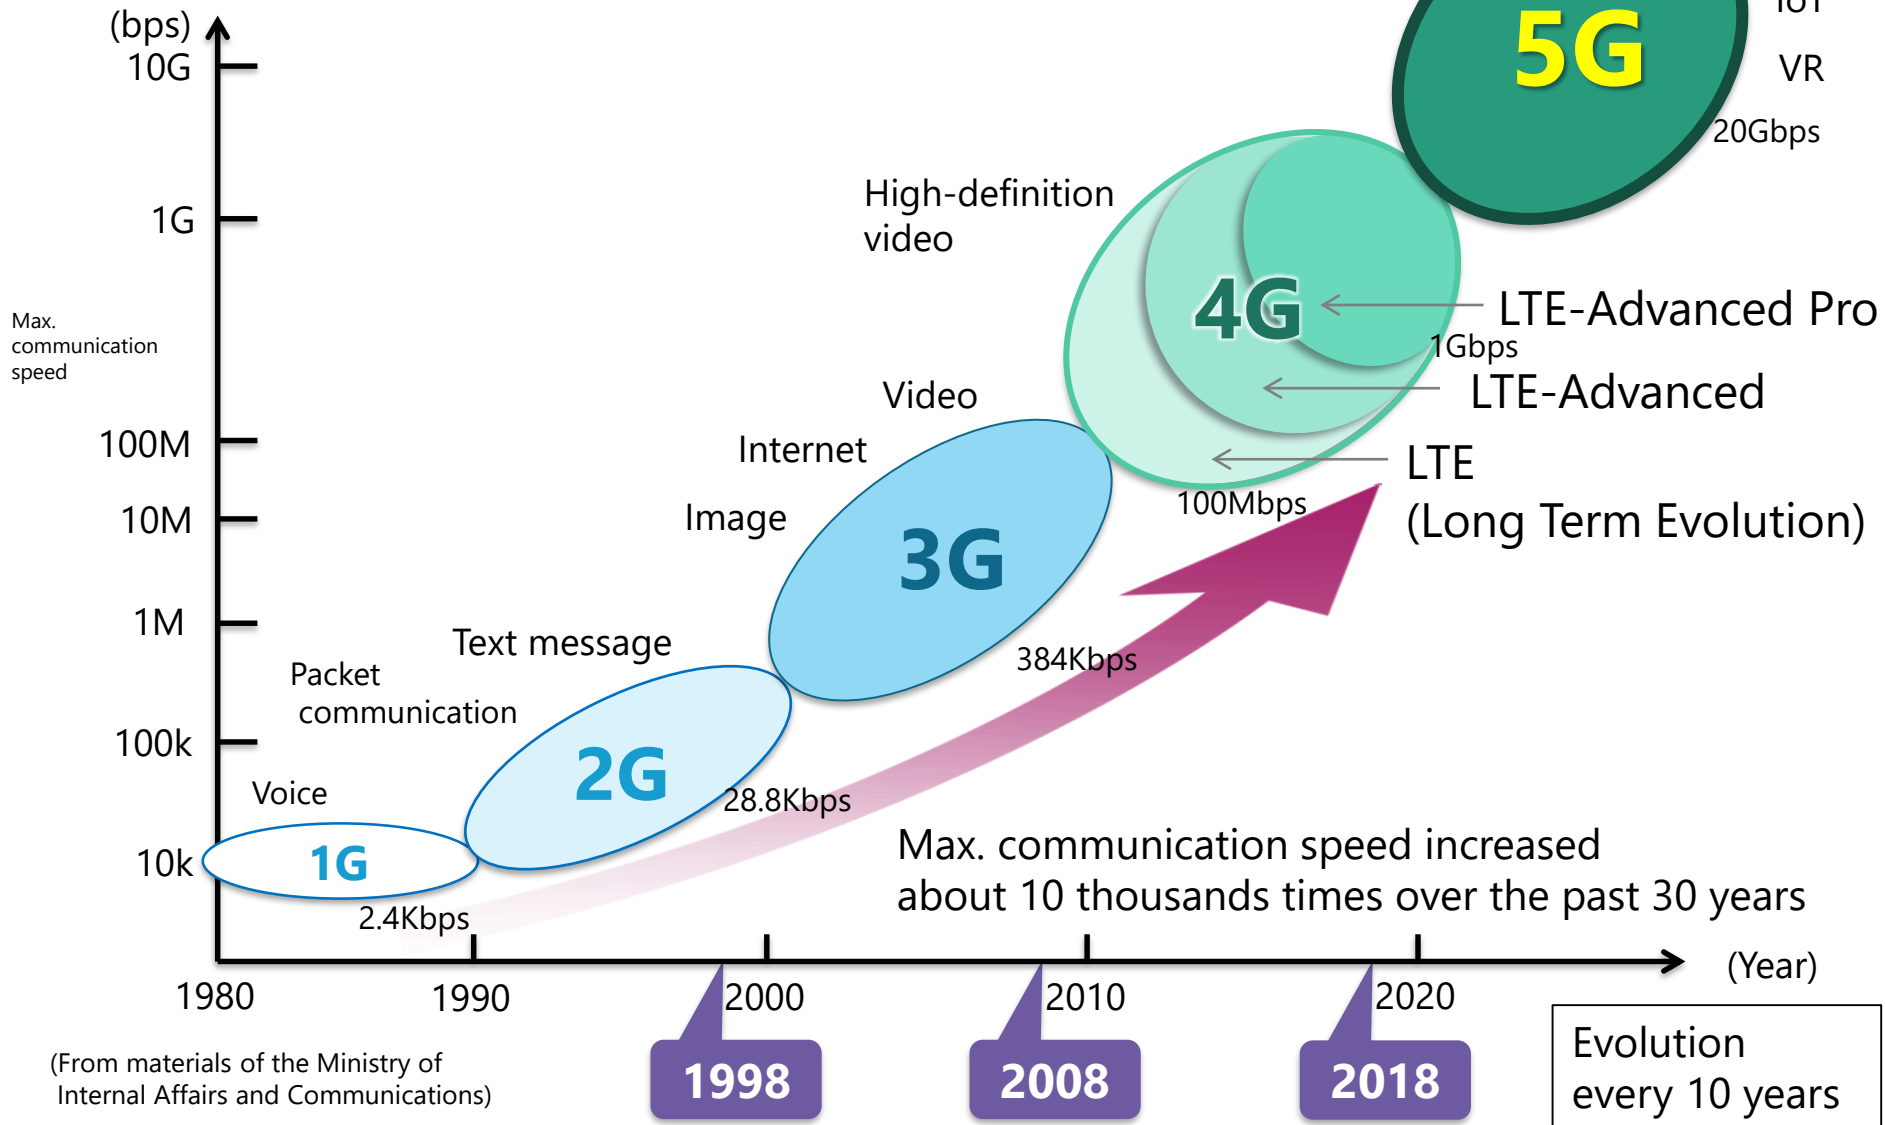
(bps)
10G
1G
Max. communication speed
100M
10M
1M
100k
10k

5G
IoT
VR
20Gbps

High-definition video
4G
LTE-Advanced Pro
1Gbps
LTE-Advanced
LTE
(Long Term Evolution)
100Mbps

Video
Internet
Image
3G
384Kbps

Text message
Packet communication
2G
28.8Kbps

Voice
1G
2.4Kbps

Max. communication speed increased about 10 thousands times over the past 30 years

1980
1990
2000
2010
2020
(Year)

1998
2008
2018

(From materials of the Ministry of Internal Affairs and Communications)

Evolution every 10 years